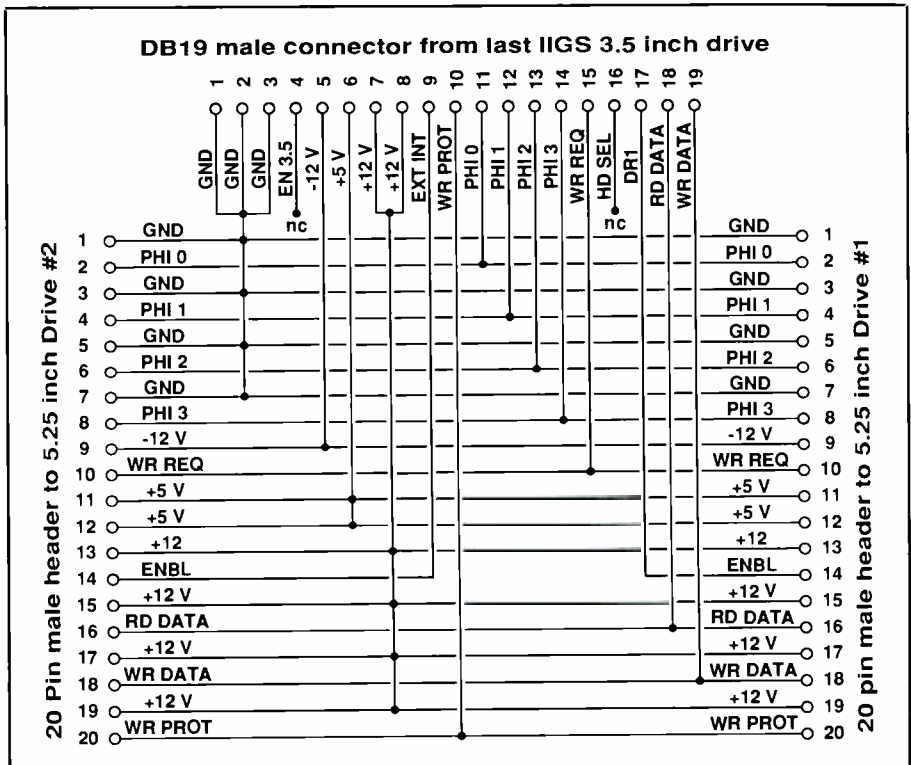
DB19 male connector from last IIGS 3.5 inch drive

1 2 3 4 5 6 7 8 9 10 11 12 13 14 15 16 17 18 19

GND GND GND EN 3.5 -12 V +5 V +12 V +12 V EXT INT WR PROT PHI 0 PHI 1 PHI 2 PHI 3 WR REQ HD SEL DR1 RD DATA WR DATA

nc nc

20 Pin male header to 5.25 inch Drive #2

1 GND
2 PHI 0
3 GND
4 PHI 1
5 GND
6 PHI 2
7 GND
8 PHI 3
9 -12 V
10 WR REQ
11 +5 V
12 +5 V
13 +12
14 ENBL
15 +12 V
16 RD DATA
17 +12 V
18 WR DATA
19 +12 V
20 WR PROT

20 pin male header to 5.25 inch Drive #1

GND 1
PHI 0 2
GND 3
PHI 1 4
GND 5
PHI 2 6
GND 7
PHI 3 8
-12 V 9
WR REQ 10
+5 V 11
+5 V 12
+12 13
ENBL 14
+12 V 15
RD DATA 16
+12 V 17
WR DATA 18
+12 V 19
WR PROT 20